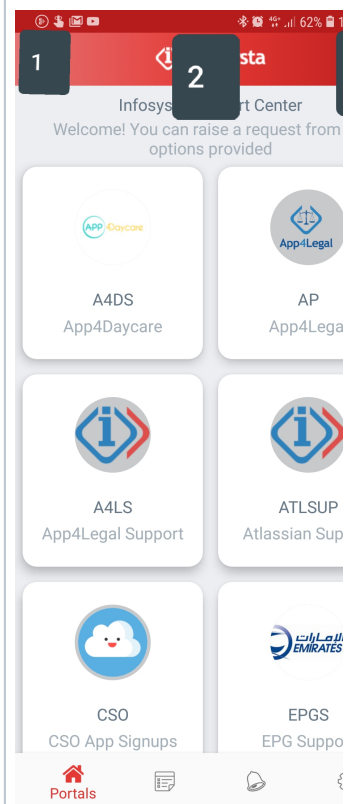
62% 1

1

2

sta

Infosys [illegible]rt Center

Welcome! You can raise a request from options provided

APP Daycare

A4DS

App4Daycare

App4Legal

AP

App4Lega

A4LS

App4Legal Support

ATLSUP

Atlassian Sup

CSO

CSO App Signups

الإمارات EMIRATES

EPGS

EPG Suppo

Portals